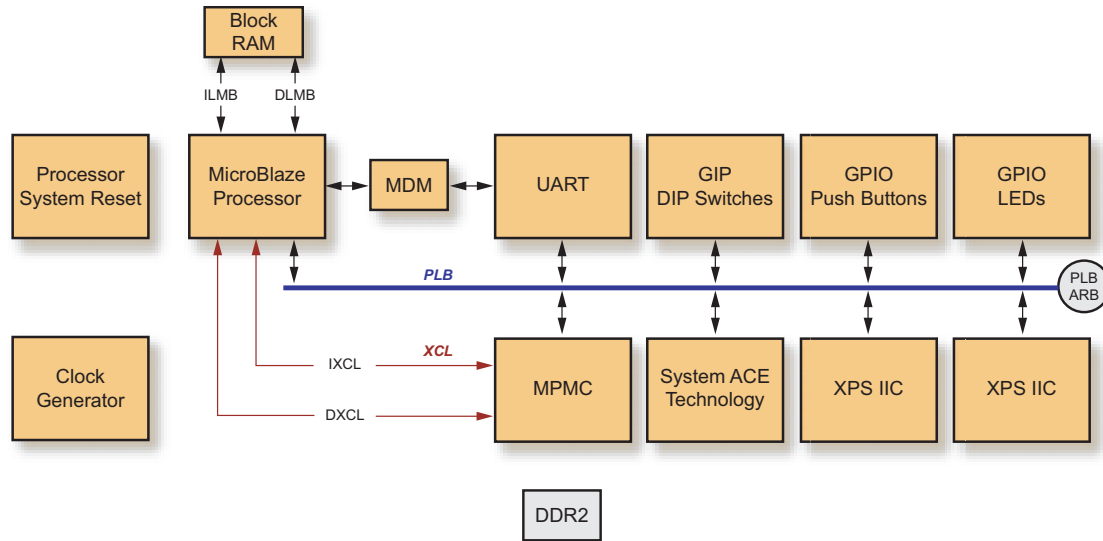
Block RAM

ILMB

DLMB

Processor System Reset

MicroBlaze Processor

MDM

UART

GIP DIP Switches

GPIO Push Buttons

GPIO LEDs

PLB

PLB ARB

XCL

IXCL

DXCL

Clock Generator

MPMC

System ACE Technology

XPS IIC

XPS IIC

DDR2